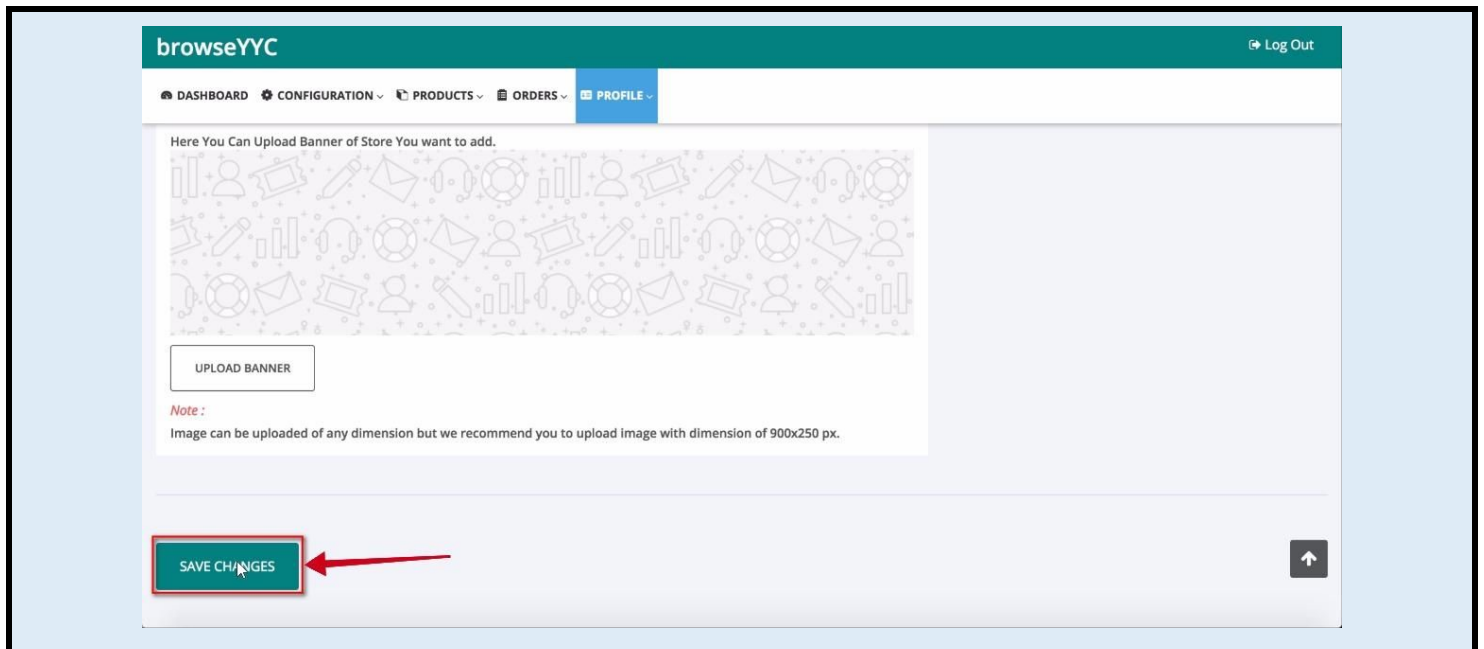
browseYYC

Log Out

DASHBOARD CONFIGURATION PRODUCTS ORDERS PROFILE

Here You Can Upload Banner of Store You want to add.

UPLOAD BANNER

Note :

Image can be uploaded of any dimension but we recommend you to upload image with dimension of 900x250 px.

SAVE CHANGES